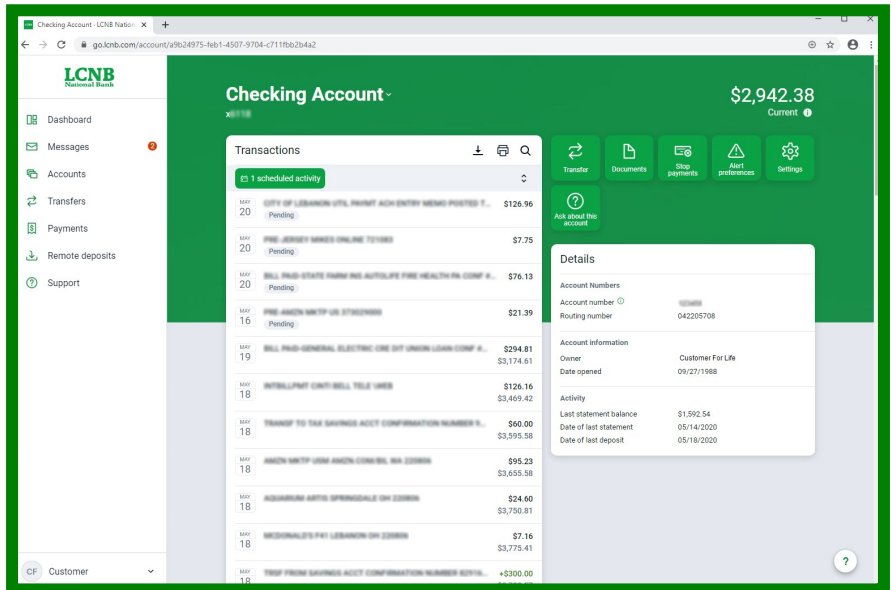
Checking Account - LCNB Nation ×

go.lcnb.com/account/a9b24975-feb1-4507-9704-c711fbb2b4a2

LCNB
National Bank

Dashboard
Messages 2
Accounts
Transfers
Payments
Remote deposits
Support

CF Customer

Checking Account
x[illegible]

$2,942.38
Current

Transactions

1 scheduled activity

MAY 20 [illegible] Pending $126.96
MAY 20 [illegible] Pending $7.75
MAY 20 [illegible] Pending $76.13
MAY 16 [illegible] Pending $21.39
MAY 19 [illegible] $294.81 $3,174.61
MAY 18 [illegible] $126.16 $3,469.42
MAY 18 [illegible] $60.00 $3,595.58
MAY 18 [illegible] $95.23 $3,655.58
MAY 18 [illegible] $24.60 $3,750.81
MAY 18 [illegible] $7.16 $3,775.41
MAY 18 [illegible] +$300.00

Transfer
Documents
Stop payments
Alert preferences
Settings
Ask about this account

Details

Account Numbers
Account number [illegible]
Routing number 042205708

Account information
Owner Customer For Life
Date opened 09/27/1988

Activity
Last statement balance $1,592.54
Date of last statement 05/14/2020
Date of last deposit 05/18/2020

?